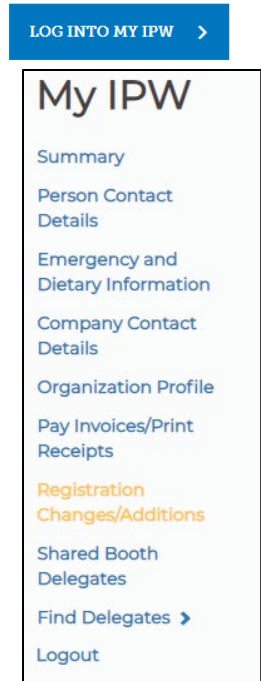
LOG INTO MY IPW >

My IPW

Summary

Person Contact Details

Emergency and Dietary Information

Company Contact Details

Organization Profile

Pay Invoices/Print Receipts

Registration Changes/Additions

Shared Booth Delegates

Find Delegates >

Logout